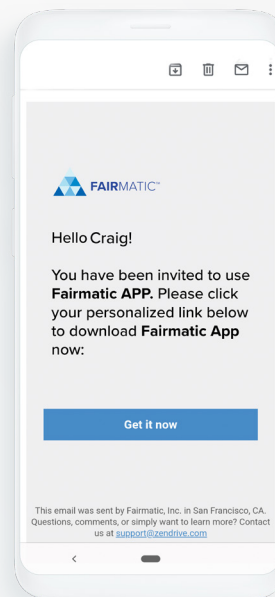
FAIRMATIC™

Hello Craig!

You have been invited to use **Fairmatic APP.** Please click your personalized link below to download **Fairmatic App** now:

Get it now

This email was sent by Fairmatic, Inc. in San Francisco, CA. Questions, comments, or simply want to learn more? Contact us at support@zendrive.com